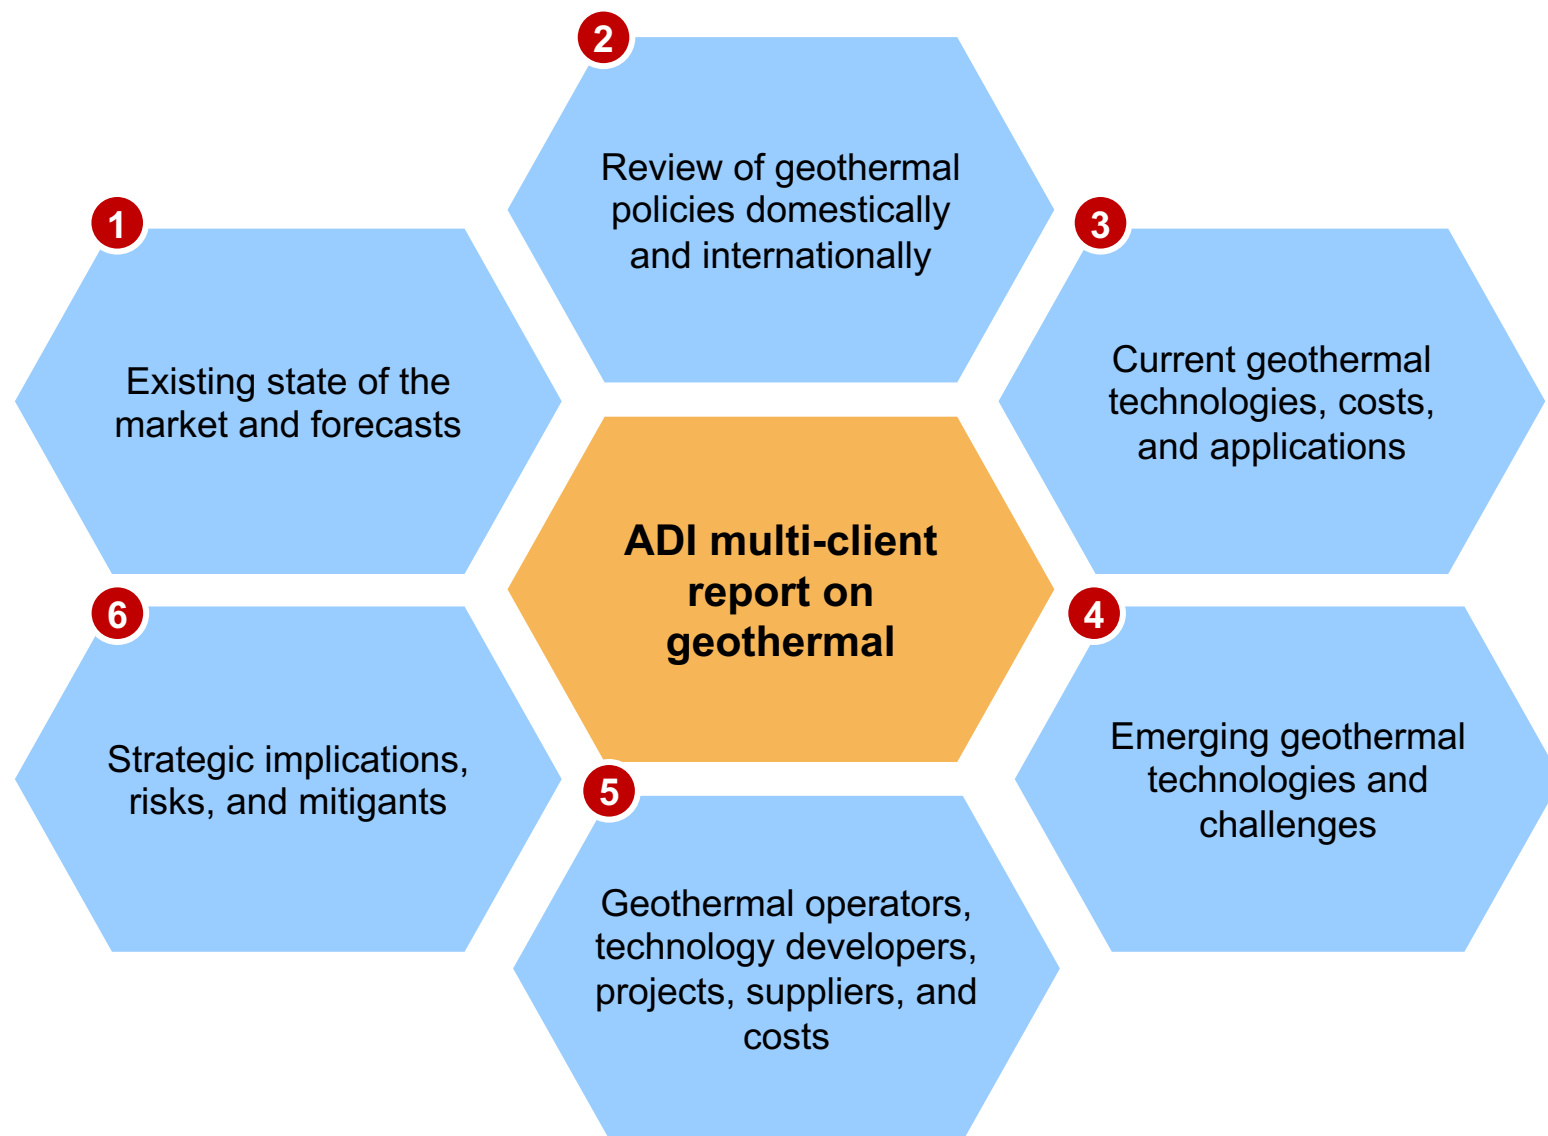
ADI multi-client report on geothermal

1
Existing state of the market and forecasts

2
Review of geothermal policies domestically and internationally

3
Current geothermal technologies, costs, and applications

4
Emerging geothermal technologies and challenges

5
Geothermal operators, technology developers, projects, suppliers, and costs

6
Strategic implications, risks, and mitigants